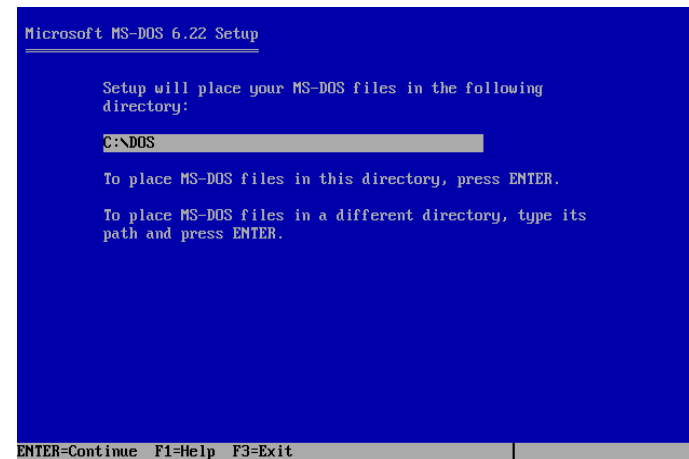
Microsoft MS-DOS 6.22 Setup

Setup will place your MS-DOS files in the following directory:

C:\DOS

To place MS-DOS files in this directory, press ENTER.

To place MS-DOS files in a different directory, type its path and press ENTER.

ENTER=Continue F1=Help F3=Exit